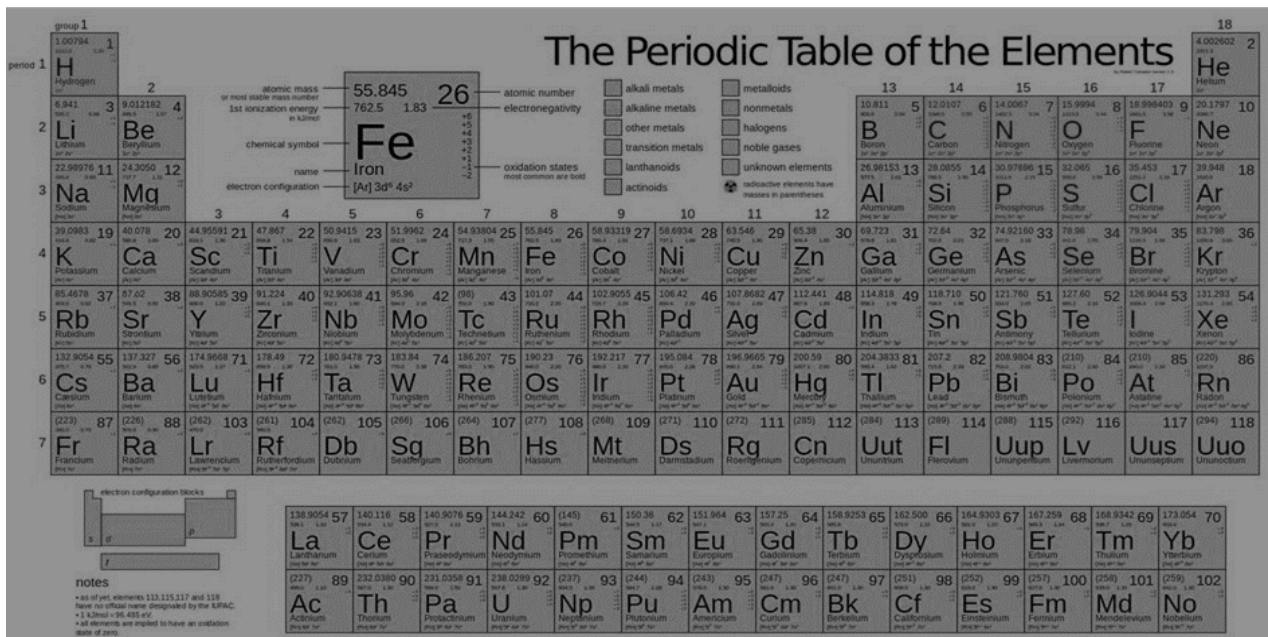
group 1

18

The Periodic Table of the Elements

period 1

| 1.00794 1 H Hydrogen | | 4.002602 2 He Helium |

2

13 14 15 16 17

atomic mass 55.845 26 atomic number
1st ionization energy in kJ/mol 762.5 1.83 electronegativity
chemical symbol Fe
name Iron
electron configuration [Ar] 3d⁶ 4s²
oxidation states most common are bold

alkali metals
alkaline metals
other metals
transition metals
lanthanoids
actinoids
metalloids
nonmetals
halogens
noble gases
unknown elements
radioactive elements have masses in parentheses

3 4 5 6 7 8 9 10 11 12

| | 1 | 2 | 3 | 4 | 5 | 6 | 7 | 8 | 9 | 10 | 11 | 12 | 13 | 14 | 15 | 16 | 17 | 18 |
|---|---|---|---|---|---|---|---|---|---|---|---|---|---|---|---|---|---|---|
| 1 | 1.00794 1 H Hydrogen | | | | | | | | | | | | | | | | | 4.002602 2 He Helium |
| 2 | 6.941 3 Li Lithium | 9.012182 4 Be Beryllium | | | | | | | | | | | 10.811 5 B Boron | 12.0107 6 C Carbon | 14.0067 7 N Nitrogen | 15.9994 8 O Oxygen | 18.998403 9 F Fluorine | 20.1797 10 Ne Neon |
| 3 | 22.98976 11 Na Sodium | 24.3050 12 Mg Magnesium | | | | | | | | | | | 26.98153 13 Al Aluminium | 28.0855 14 Si Silicon | 30.97696 15 P Phosphorus | 32.065 16 S Sulfur | 35.453 17 Cl Chlorine | 39.948 18 Ar Argon |
| 4 | 39.0983 19 K Potassium | 40.078 20 Ca Calcium | 44.95591 21 Sc Scandium | 47.867 22 Ti Titanium | 50.9415 23 V Vanadium | 51.9962 24 Cr Chromium | 54.93804 25 Mn Manganese | 55.845 26 Fe Iron | 58.93319 27 Co Cobalt | 58.6934 28 Ni Nickel | 63.546 29 Cu Copper | 65.38 30 Zn Zinc | 69.723 31 Ga Gallium | 72.64 32 Ge Germanium | 74.92160 33 As Arsenic | 78.96 34 Se Selenium | 79.904 35 Br Bromine | 83.798 36 Kr Krypton |
| 5 | 85.4678 37 Rb Rubidium | 87.62 38 Sr Strontium | 88.90585 39 Y Yttrium | 91.224 40 Zr Zirconium | 92.90638 41 Nb Niobium | 95.96 42 Mo Molybdenum | (98) 43 Tc Technetium | 101.07 44 Ru Ruthenium | 102.9055 45 Rh Rhodium | 106.42 46 Pd Palladium | 107.8682 47 Ag Silver | 112.411 48 Cd Cadmium | 114.818 49 In Indium | 118.710 50 Sn Tin | 121.760 51 Sb Antimony | 127.60 52 Te Tellurium | 126.9044 53 I Iodine | 131.293 54 Xe Xenon |
| 6 | 132.9054 55 Cs Caesium | 137.327 56 Ba Barium | 174.9668 71 Lu Lutetium | 178.49 72 Hf Hafnium | 180.9478 73 Ta Tantalum | 183.84 74 W Tungsten | 186.207 75 Re Rhenium | 190.23 76 Os Osmium | 192.217 77 Ir Iridium | 195.084 78 Pt Platinum | 196.9665 79 Au Gold | 200.59 80 Hg Mercury | 204.3833 81 Tl Thallium | 207.2 82 Pb Lead | 208.9804 83 Bi Bismuth | (210) 84 Po Polonium | (210) 85 At Astatine | (220) 86 Rn Radon |
| 7 | (223) 87 Fr Francium | (226) 88 Ra Radium | (262) 103 Lr Lawrencium | (261) 104 Rf Rutherfordium | (262) 105 Db Dubnium | (266) 106 Sg Seaborgium | (264) 107 Bh Bohrium | (277) 108 Hs Hassium | (268) 109 Mt Meitnerium | (271) 110 Ds Darmstadtium | (272) 111 Rg Roentgenium | (285) 112 Cn Copernicium | (284) 113 Uut Ununtrium | (289) 114 Fl Flerovium | (288) 115 Uup Ununpentium | (292) 116 Lv Livermorium | 117 Uus Ununseptium | (294) 118 Uuo Ununoctium |

electron configuration blocks
s d p f

| 138.9054 57 La Lanthanum | 140.116 58 Ce Cerium | 140.9076 59 Pr Praseodymium | 144.242 60 Nd Neodymium | (145) 61 Pm Promethium | 150.36 62 Sm Samarium | 151.964 63 Eu Europium | 157.25 64 Gd Gadolinium | 158.9253 65 Tb Terbium | 162.500 66 Dy Dysprosium | 164.9303 67 Ho Holmium | 167.259 68 Er Erbium | 168.9342 69 Tm Thulium | 173.054 70 Yb Ytterbium |
|---|---|---|---|---|---|---|---|---|---|---|---|---|---|
| (227) 89 Ac Actinium | 232.0380 90 Th Thorium | 231.0358 91 Pa Protactinium | 238.0289 92 U Uranium | (237) 93 Np Neptunium | (244) 94 Pu Plutonium | (243) 95 Am Americium | (247) 96 Cm Curium | (247) 97 Bk Berkelium | (251) 98 Cf Californium | (252) 99 Es Einsteinium | (257) 100 Fm Fermium | (258) 101 Md Mendelevium | (259) 102 No Nobelium |

notes
• as of yet, elements 113,115,117 and 118 have no official name designated by the IUPAC.
• 1 kJ/mol ≈ 96.485 eV.
• all elements are implied to have an oxidation state of zero.